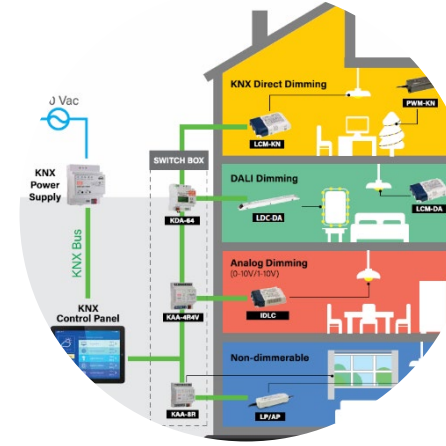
J Vac

KNX Power Supply

KNX Bus

KNX Control Panel

SWITCH BOX

KDA-64

KAA-4R4V

KAA-8R

KNX Direct Dimming

LCM-KN

PWM-KN

DALI Dimming

LDC-DA

LCM-DA

Analog Dimming
(0-10V/1-10V)

IDLC

Non-dimmerable

LP/AP